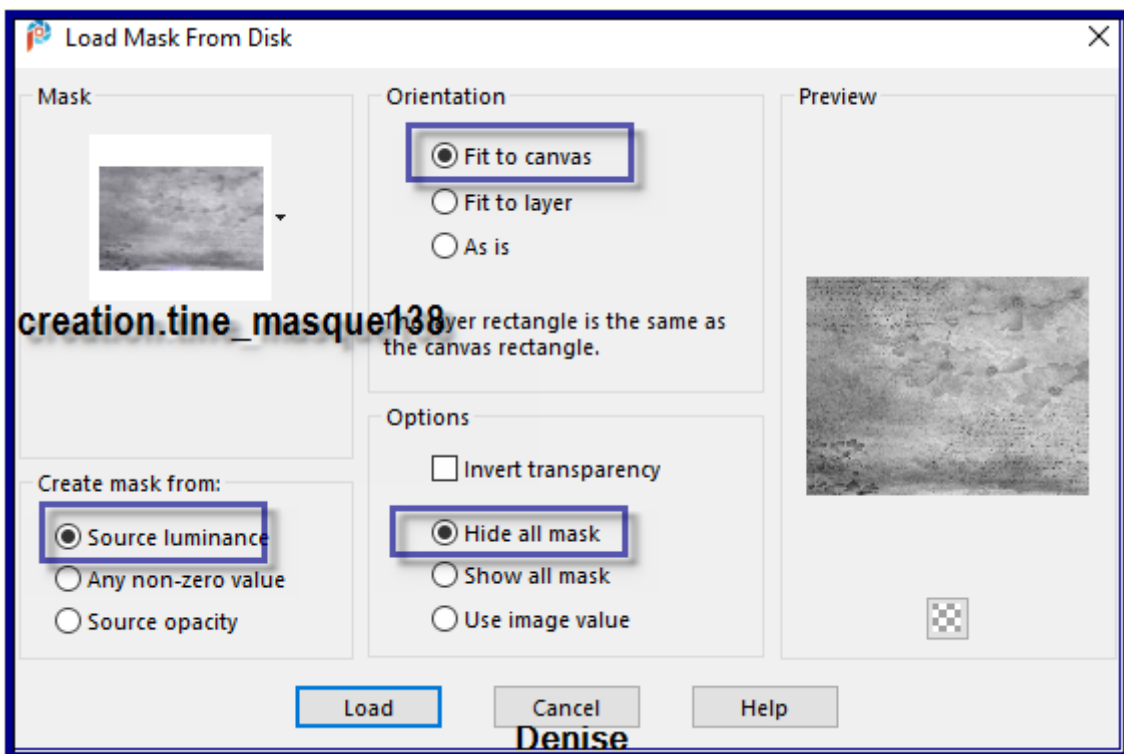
Load Mask From Disk

Mask

creation.tine_masque138

Orientation

Fit to canvas

Fit to layer

As is

The layer rectangle is the same as the canvas rectangle.

Preview

Create mask from:

Source luminance

Any non-zero value

Source opacity

Options

Invert transparency

Hide all mask

Show all mask

Use image value

Load

Cancel

Help

Denise